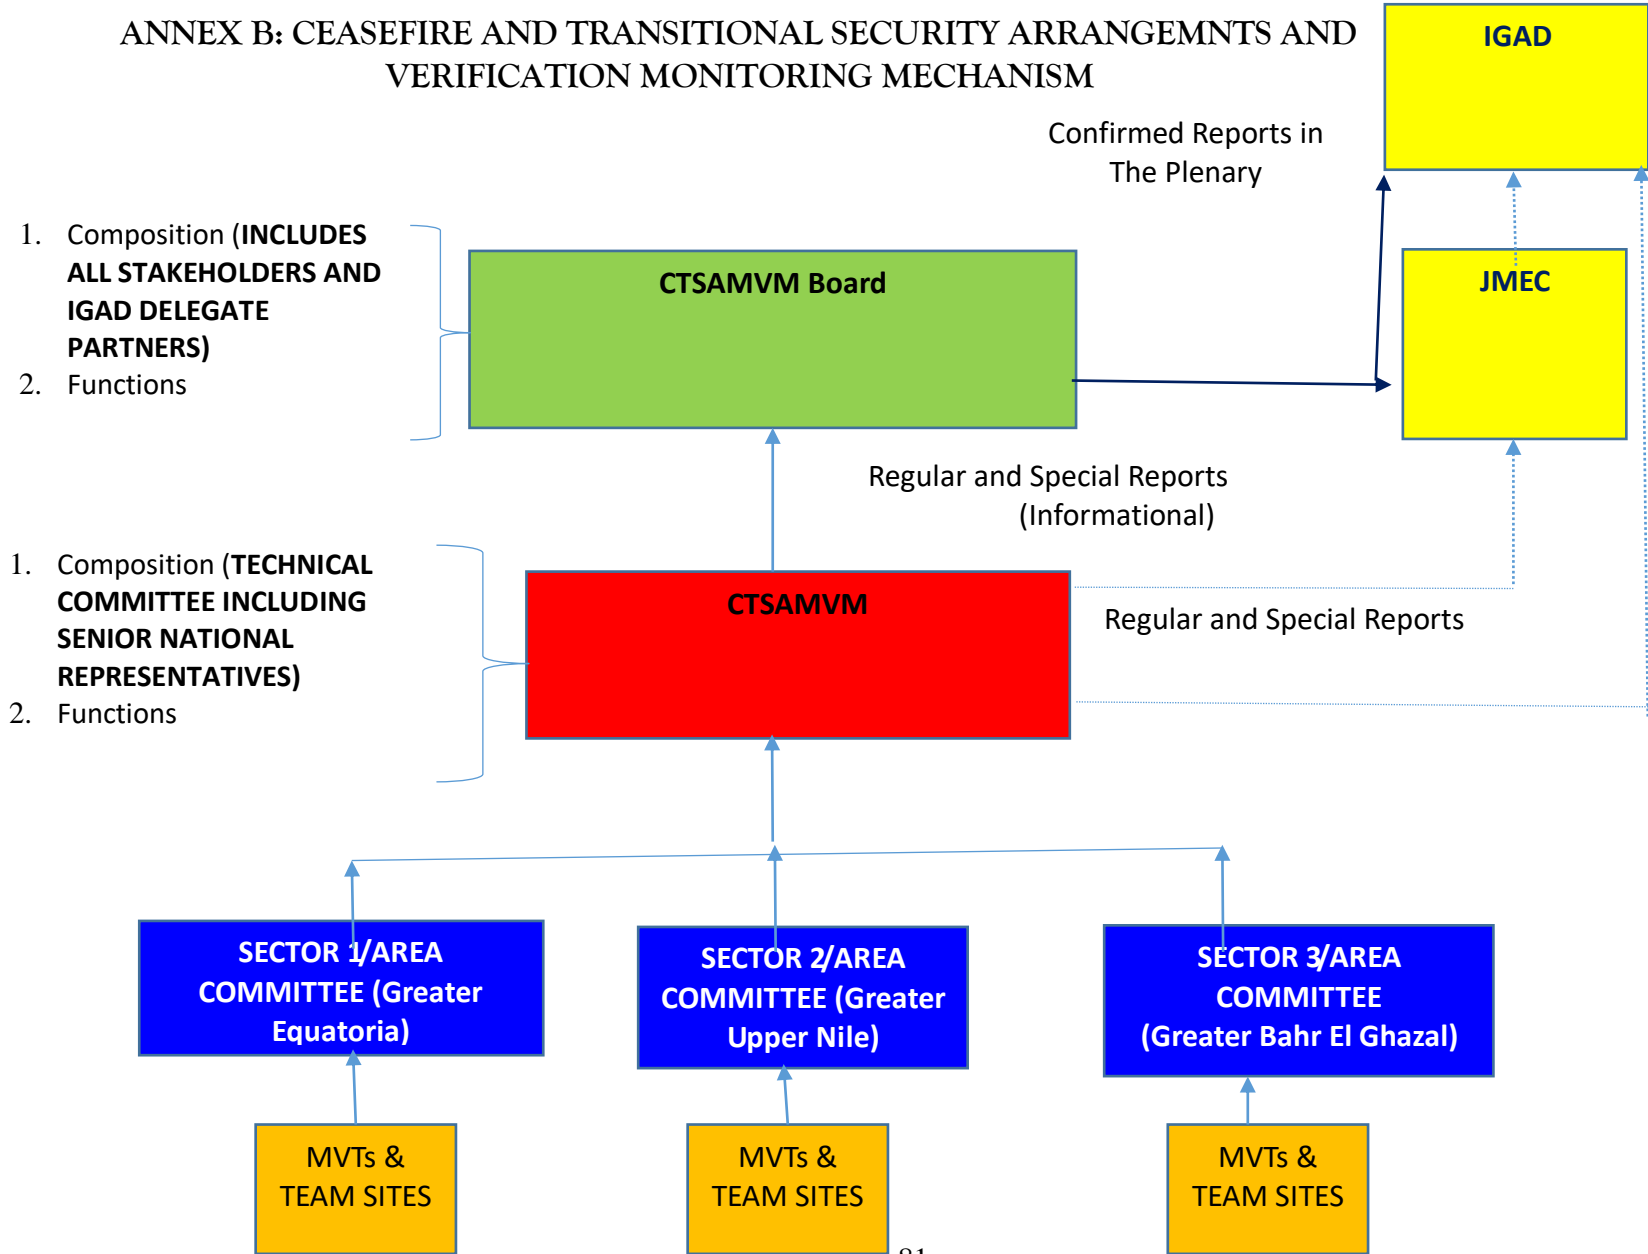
ANNEX B: CEASEFIRE AND TRANSITIONAL SECURITY ARRANGEMNTS AND VERIFICATION MONITORING MECHANISM

IGAD

Confirmed Reports in The Plenary

1. Composition (**INCLUDES ALL STAKEHOLDERS AND IGAD DELEGATE PARTNERS)**
2. Functions

**CTSAMVM Board**

**JMEC**

Regular and Special Reports (Informational)

1. Composition (**TECHNICAL COMMITTEE INCLUDING SENIOR NATIONAL REPRESENTATIVES)**
2. Functions

**CTSAMVM**

Regular and Special Reports

**SECTOR 1/AREA COMMITTEE (Greater Equatoria)**

**SECTOR 2/AREA COMMITTEE (Greater Upper Nile)**

**SECTOR 3/AREA COMMITTEE (Greater Bahr El Ghazal)**

MVTs & TEAM SITES

MVTs & TEAM SITES

MVTs & TEAM SITES

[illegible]